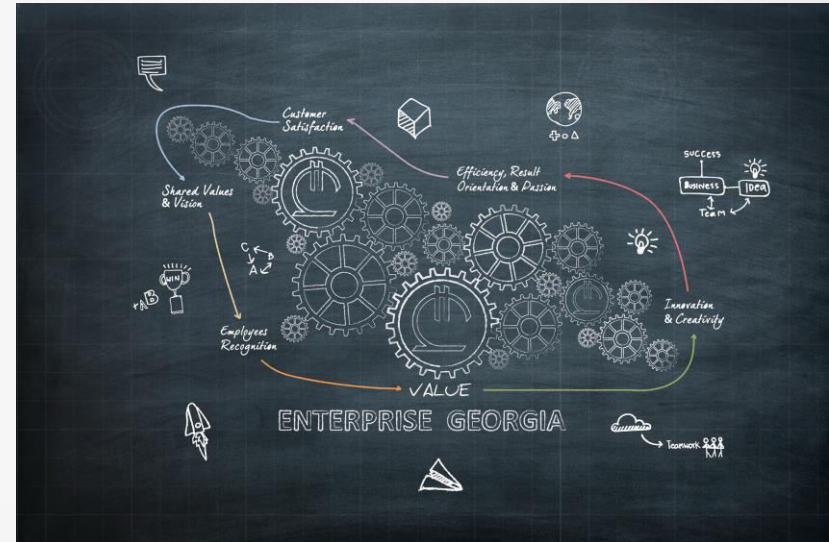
Customer Satisfaction

SUCCESS

Business

Idea

Team

Efficiency, Result Orientation & Passion

Shared Values & Vision

C
B
A

WIN

A
B

Innovation & Creativity

Employees Recognition

VALUE

ENTERPRISE GEORGIA

Teamwork